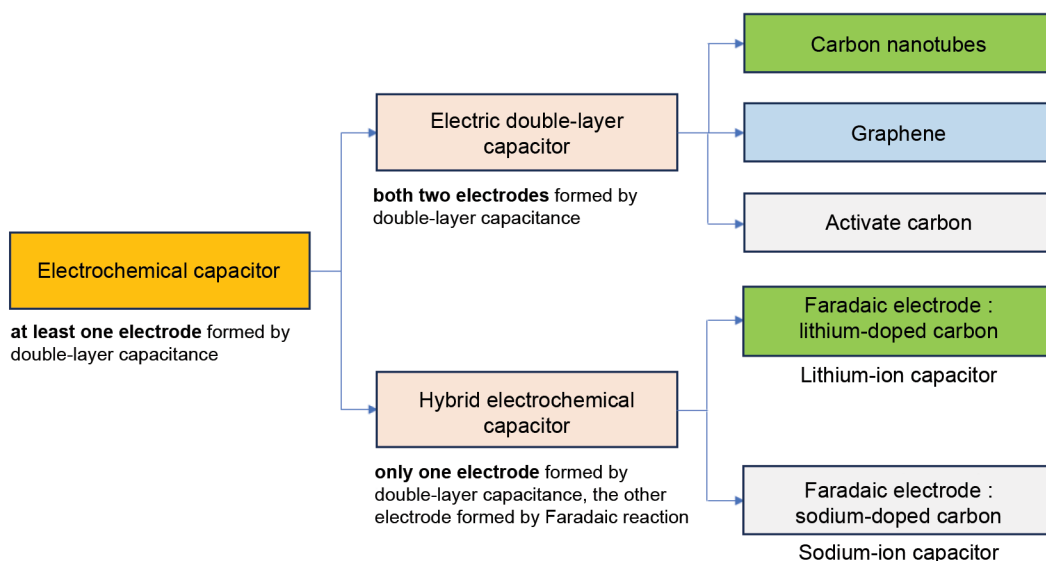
Electrochemical capacitor

at least one electrode formed by double-layer capacitance

Electric double-layer capacitor

both two electrodes formed by double-layer capacitance

Hybrid electrochemical capacitor

only one electrode formed by double-layer capacitance, the other electrode formed by Faradaic reaction

Carbon nanotubes

Graphene

Activate carbon

Faradaic electrode : lithium-doped carbon

Lithium-ion capacitor

Faradaic electrode : sodium-doped carbon

Sodium-ion capacitor